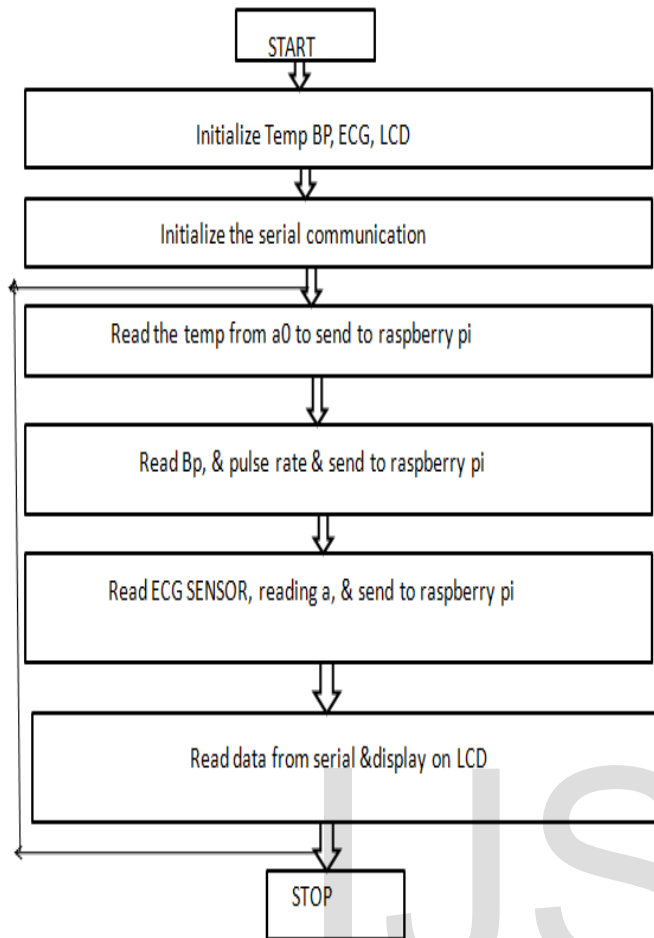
START

Initialize Temp BP, ECG, LCD

Initialize the serial communication

Read the temp from a0 to send to raspberry pi

Read Bp, & pulse rate & send to raspberry pi

Read ECG SENSOR, reading a, & send to raspberry pi

Read data from serial &display on LCD

STOP

IJS